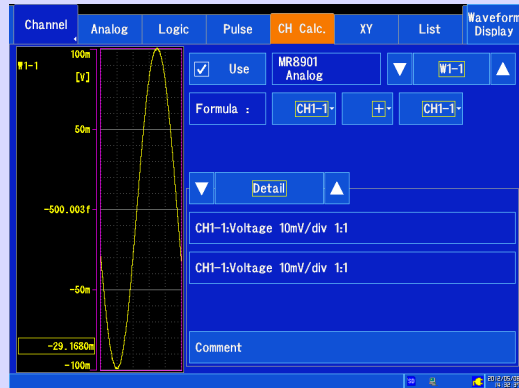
Channel
Analog
Logic
Pulse
CH Calc.
XY
List
Waveform Display

W1-1
100m
[V]
50m
-500.003f
-50m
-29.1680m
-100m

Use
MR8901 Analog
W1-1
Formula :
CH1-1
+
CH1-1
Detail
CH1-1:Voltage 10mV/div 1:1
CH1-1:Voltage 10mV/div 1:1
Comment
SD
2012/05/09 14:32:31